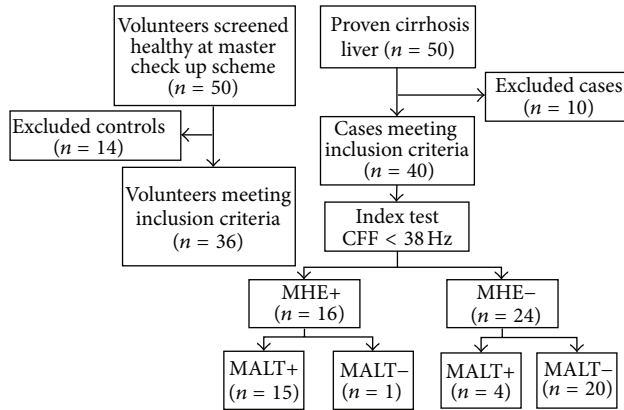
Volunteers screened healthy at master check up scheme ($n = 50$)

Excluded controls ($n = 14$)

Volunteers meeting inclusion criteria ($n = 36$)

Proven cirrhosis liver ($n = 50$)

Excluded cases ($n = 10$)

Cases meeting inclusion criteria ($n = 40$)

Index test CFF < 38 Hz

MHE+ ($n = 16$)

MHE− ($n = 24$)

MALT+ ($n = 15$)

MALT− ($n = 1$)

MALT+ ($n = 4$)

MALT− ($n = 20$)